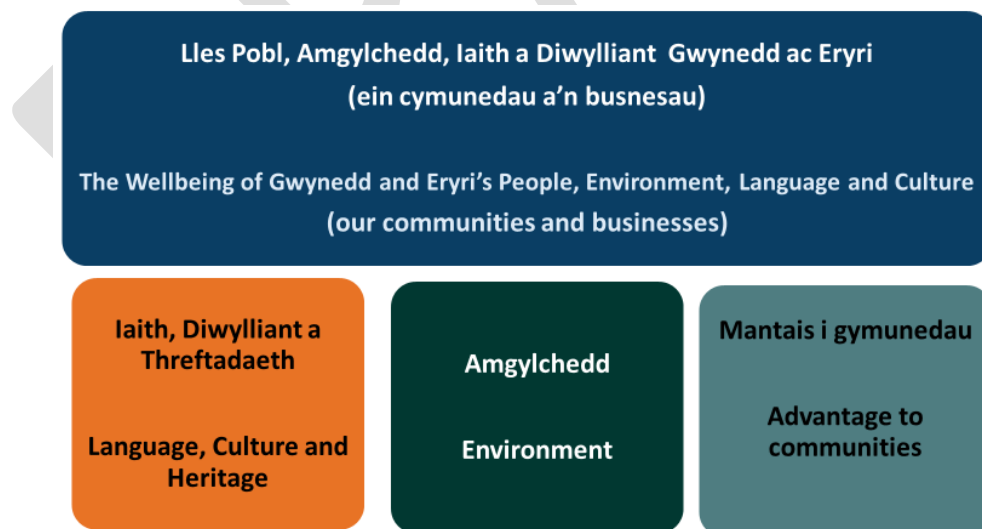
Lles Pobl, Amgylchedd, Iaith a Diwylliant Gwynedd ac Eryri
(ein cymunedau a'n busnesau)

The Wellbeing of Gwynedd and Eryri's People, Environment, Language and Culture
(our communities and businesses)

Iaith, Diwylliant a Threftadaeth

Language, Culture and Heritage

Amgylchedd

Environment

Mantais i gymunedau

Advantage to communities